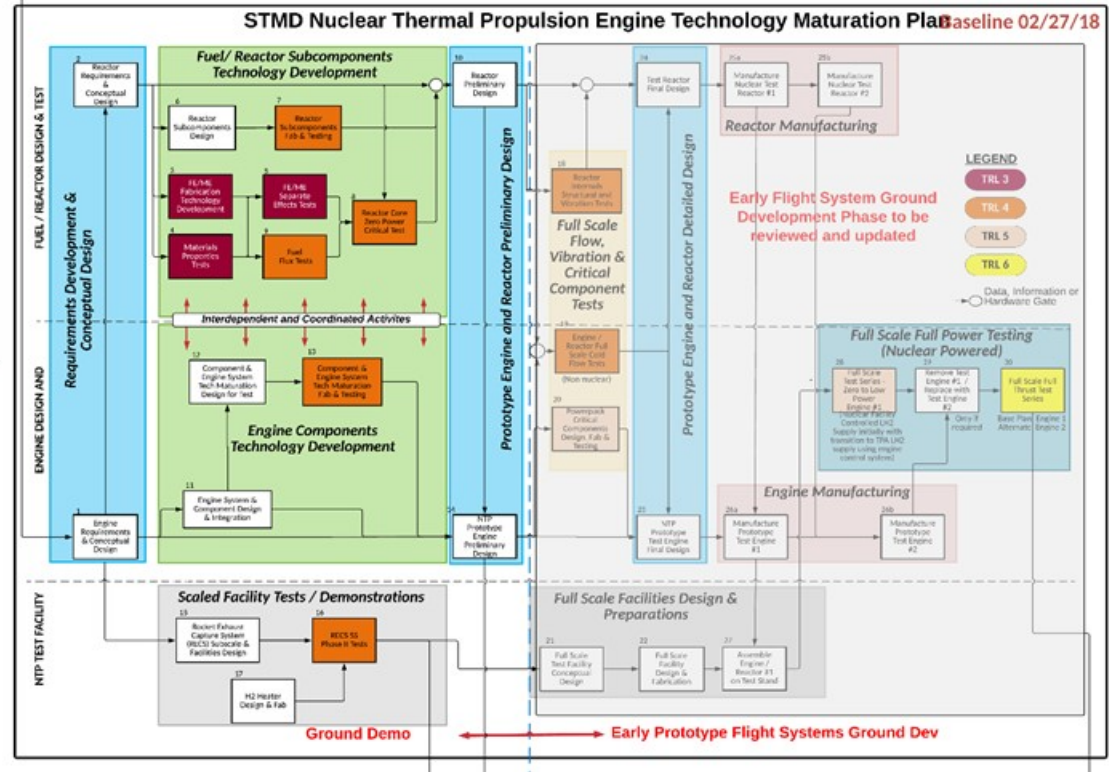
STMD Nuclear Thermal Propulsion Engine Technology Maturation Plan Baseline 02/27/18

FUEL / REACTOR DESIGN & TEST

ENGINE DESIGN AND

NTP TEST FACILITY

Requirements Development & Conceptual Design

2 Reactor Requirements & Conceptual Design

Fuel/ Reactor Subcomponents Technology Development

6 Reactor Subcomponents Design

7 Reactor Subcomponents Fab & Testing

3 FE/ME Fabrication Technology Development

5 FE/ME Separate Effects Tests

4 Materials Properties Tests

9 Fuel Flux Tests

8 Reactor Core Zero Power Critical Test

Interdependent and Coordinated Activites

12 Component & Engine System Tech Maturation Design for Test

13 Component & Engine System Tech Maturation Fab & Testing

Engine Components Technology Development

11 Engine System & Component Design & Integration

1 Engine Requirements & Conceptual Design

Prototype Engine and Reactor Preliminary Design

10 Reactor Preliminary Design

14 NTP Prototype Engine Preliminary Design

18 Reactor Internals Structural and Vibration Tests

Full Scale Flow, Vibration & Critical Component Tests

Engine / Reactor Full Scale Cold Flow Tests

(Non nuclear)

20 Powerpack Critical Components Design, Fab & Testing

Prototype Engine and Reactor Detailed Design

24 Test Reactor Final Design

21 NTP Prototype Test Engine Final Design

25a Manufacture Nuclear Test Reactor #1

25b Manufacture Nuclear Test Reactor #2

Reactor Manufacturing

LEGEND
TRL 3
TRL 4
TRL 5
TRL 6
Data, Information or Hardware Gate

Early Flight System Ground Development Phase to be reviewed and updated

Full Scale Full Power Testing (Nuclear Powered)

28 Full Scale Test Series - Zero to Low Power Engine #1 (Nuclear Facility Controlled LH2 Supply initially with transition to TPA LH2 supply using engine control system)

29 Remove Test Engine #1 / Replace with Test Engine #2

Only if required

30 Full Scale Full Thrust Test Series

Base Plan: Engine 1 Alternate: Engine 2

Engine Manufacturing

26a Manufacture Prototype Test Engine #1

26b Manufacture Prototype Test Engine #2

Scaled Facility Tests / Demonstrations

15 Rocket Exhaust Capture System (RECS) Subscale & Facilities Design

16 RECS SS Phase II Tests

17 H2 Heater Design & Fab

Full Scale Facilities Design & Preparations

21 Full Scale Test Facility Conceptual Design

22 Full Scale Facility Design & Fabrication

27 Assemble Engine / Reactor #1 on Test Stand

Ground Demo

Early Prototype Flight Systems Ground Dev